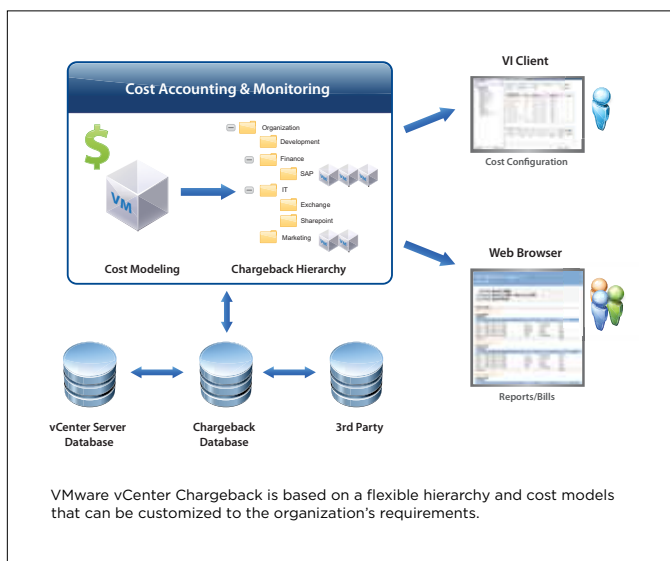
Cost Accounting & Monitoring

$

VM

Organization
Development
Finance
SAP
IT
Exchange
Sharepoint
Marketing

Cost Modeling

Chargeback Hierarchy

VI Client

Cost Configuration

Web Browser

Reports/Bills

vCenter Server Database

Chargeback Database

3rd Party

VMware vCenter Chargeback is based on a flexible hierarchy and cost models that can be customized to the organization's requirements.